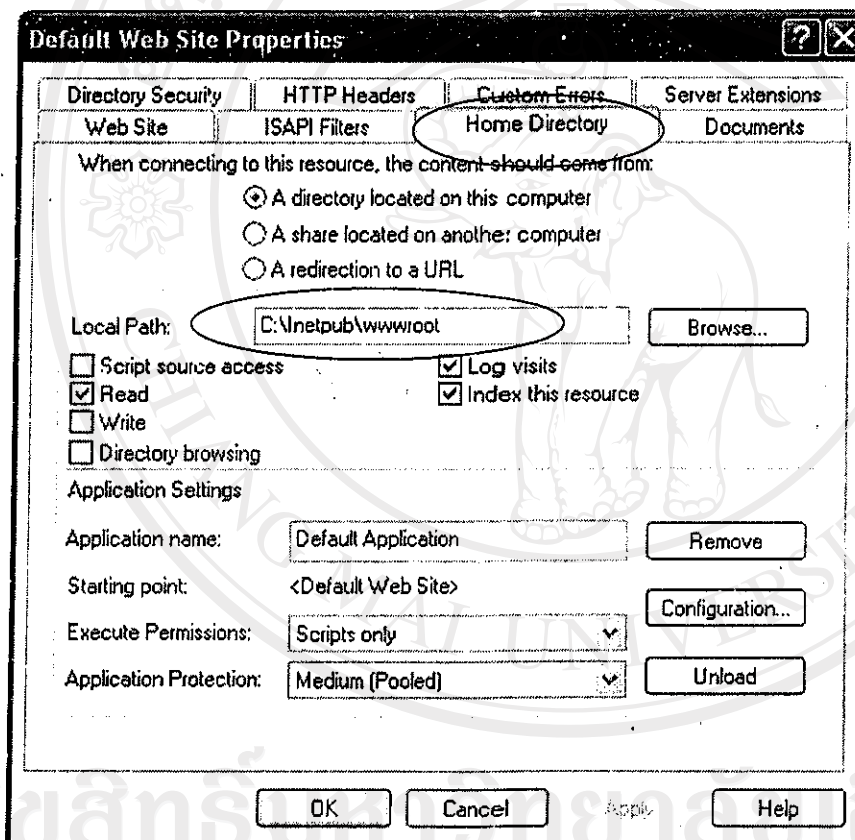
Default Web Site Properties

Directory Security | HTTP Headers | Custom Errors | Server Extensions
Web Site | ISAPI Filters | Home Directory | Documents

When connecting to this resource, the content should come from:

A directory located on this computer

A share located on another computer

A redirection to a URL

Local Path: C:\Inetpub\wwwroot Browse...

Script source access
Read
Write
Directory browsing

Log visits
Index this resource

Application Settings

Application name: Default Application Remove

Starting point: <Default Web Site>

Configuration...

Execute Permissions: Scripts only

Application Protection: Medium (Pooled) Unload

OK Cancel Apply Help